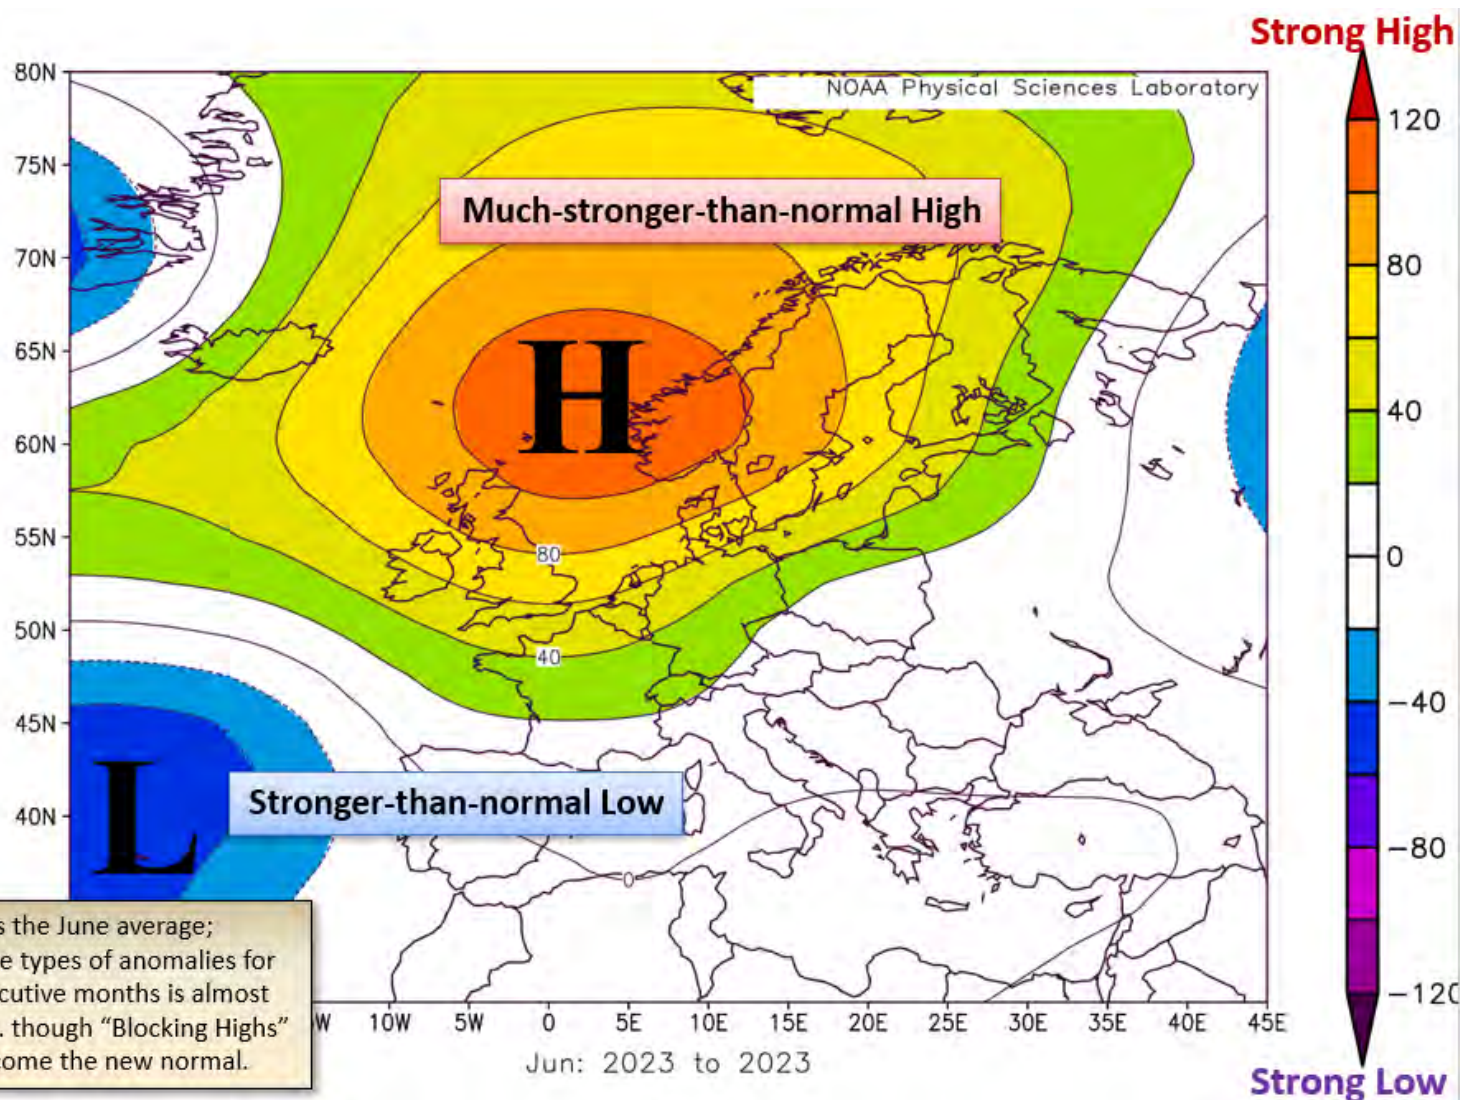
Strong High

80N
75N
70N
65N
60N
55N
50N
45N
40N

NOAA Physical Sciences Laboratory

Much-stronger-than-normal High

H

80

40

L

Stronger-than-normal Low

0

s the June average;
e types of anomalies for
cutive months is almost
. though "Blocking Highs"
ome the new normal.

W 10W 5W 0 5E 10E 15E 20E 25E 30E 35E 40E 45E

Jun: 2023 to 2023

120
80
40
0
−40
−80
−12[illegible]

Strong Low